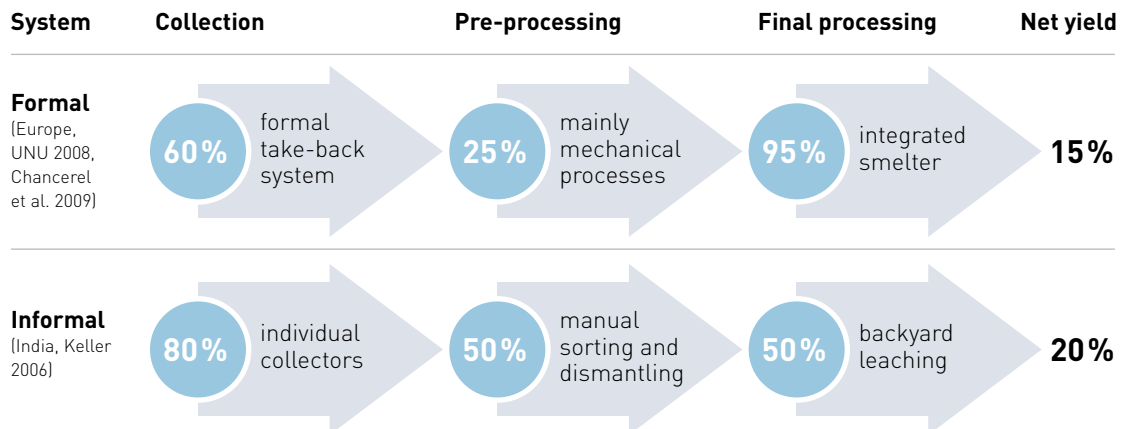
| System | Collection | Pre-processing | Final processing | Net yield |
|---|---|---|---|---|
| **Formal** (Europe, UNU 2008, Chancerel et al. 2009) | 60% formal take-back system | 25% mainly mechanical processes | 95% integrated smelter | 15% |
| **Informal** (India, Keller 2006) | 80% individual collectors | 50% manual sorting and dismantling | 50% backyard leaching | 20% |